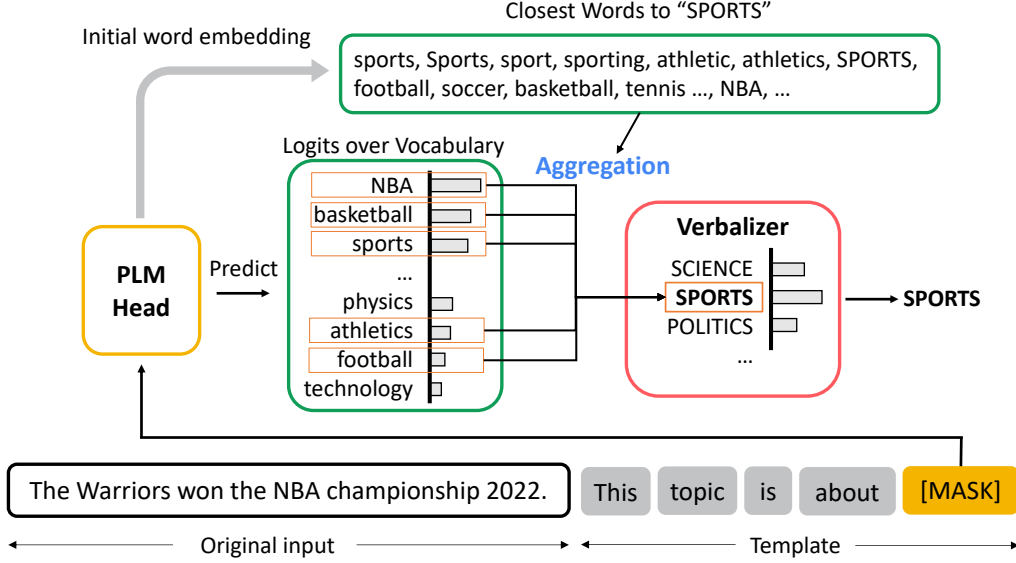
Closest Words to "SPORTS"

Initial word embedding

sports, Sports, sport, sporting, athletic, athletics, SPORTS, football, soccer, basketball, tennis ..., NBA, ...

Logits over Vocabulary

Aggregation

NBA
basketball
sports
...
physics
athletics
football
technology

PLM Head

Predict

Verbalizer

SCIENCE
SPORTS
POLITICS
...

SPORTS

The Warriors won the NBA championship 2022.

This topic is about [MASK]

Original input

Template